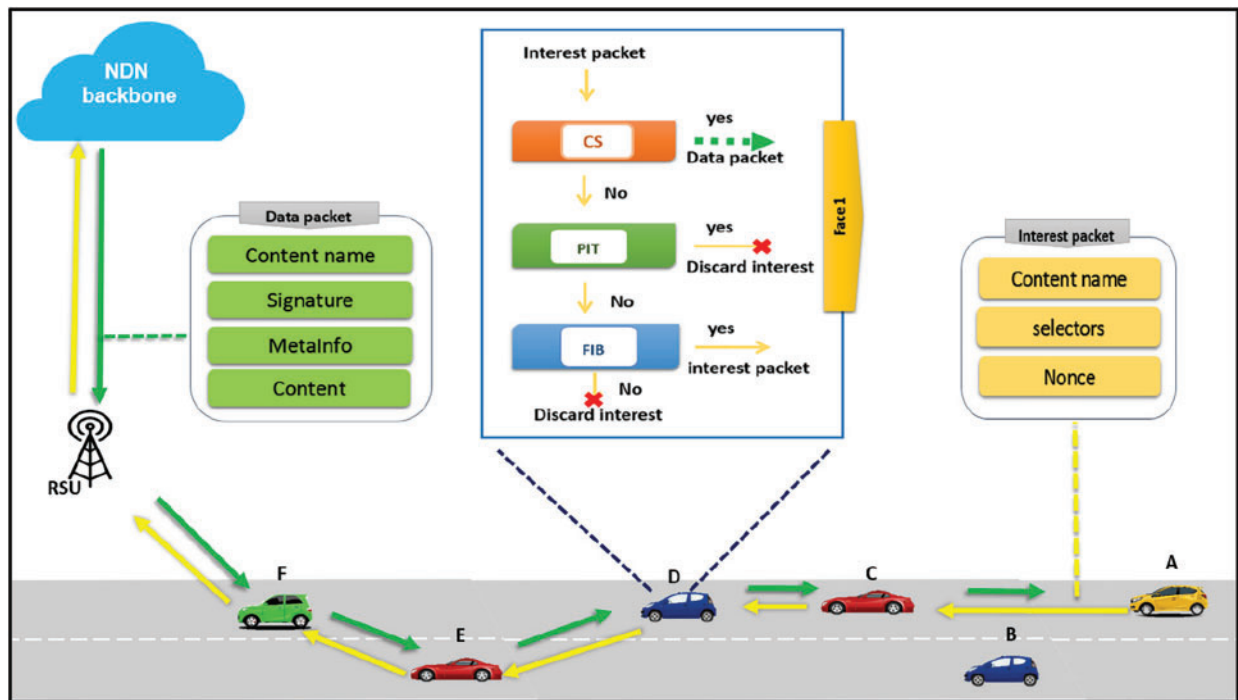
NDN backbone

Data packet
Content name
Signature
MetaInfo
Content

RSU

Interest packet
CS
yes
Data packet
No
PIT
yes
Discard interest
No
FIB
yes
interest packet
No
Discard interest
face 1

Interest packet
Content name
selectors
Nonce

F
E
D
C
A
B